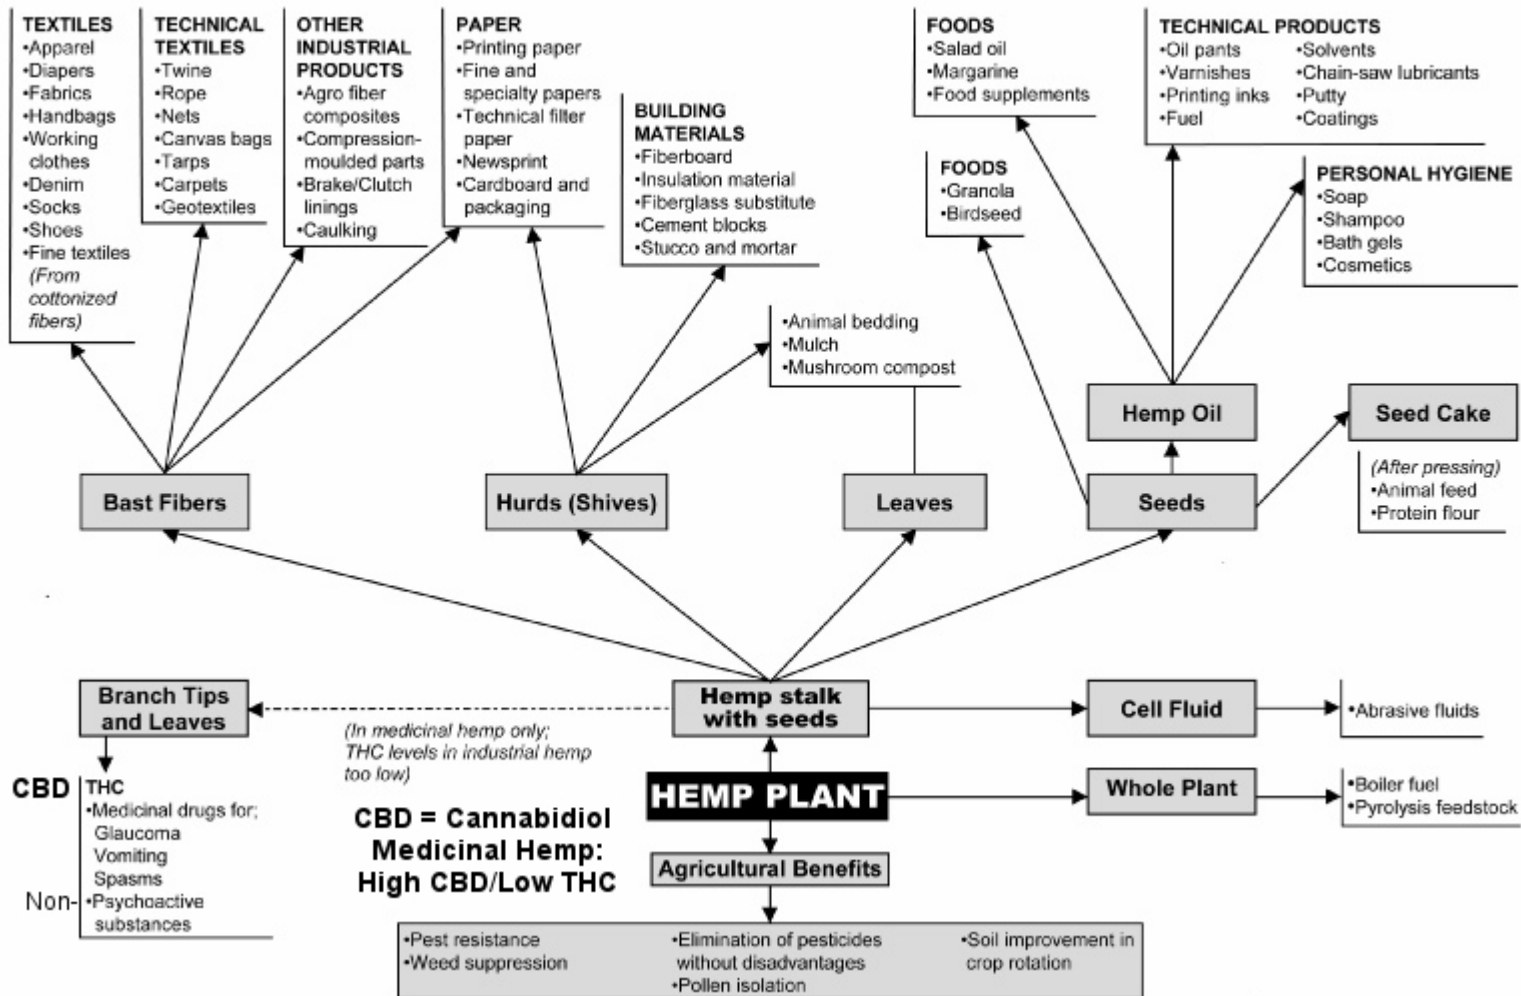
TEXTILES
•Apparel
•Diapers
•Fabrics
•Handbags
•Working clothes
•Denim
•Socks
•Shoes
•Fine textiles (From cottonized fibers)

TECHNICAL TEXTILES
•Twine
•Rope
•Nets
•Canvas bags
•Tarps
•Carpets
•Geotextiles

OTHER INDUSTRIAL PRODUCTS
•Agro fiber composites
•Compression-moulded parts
•Brake/Clutch linings
•Caulking

PAPER
•Printing paper
•Fine and specialty papers
•Technical filter paper
•Newsprint
•Cardboard and packaging

BUILDING MATERIALS
•Fiberboard
•Insulation material
•Fiberglass substitute
•Cement blocks
•Stucco and mortar

•Animal bedding
•Mulch
•Mushroom compost

FOODS
•Salad oil
•Margarine
•Food supplements

TECHNICAL PRODUCTS
•Oil pants
•Varnishes
•Printing inks
•Fuel
•Solvents
•Chain-saw lubricants
•Putty
•Coatings

FOODS
•Granola
•Birdseed

PERSONAL HYGIENE
•Soap
•Shampoo
•Bath gels
•Cosmetics

Hemp Oil

Seed Cake

(After pressing)
•Animal feed
•Protein flour

Bast Fibers

Hurds (Shives)

Leaves

Seeds

Branch Tips and Leaves

Hemp stalk with seeds

Cell Fluid

•Abrasive fluids

(In medicinal hemp only; THC levels in industrial hemp too low)

CBD
Non-

THC
•Medicinal drugs for; Glaucoma Vomiting Spasms
•Psychoactive substances

CBD = Cannabidiol
Medicinal Hemp:
High CBD/Low THC

HEMP PLANT

Whole Plant

•Boiler fuel
•Pyrolysis feedstock

Agricultural Benefits

•Pest resistance
•Weed suppression
•Elimination of pesticides without disadvantages
•Pollen isolation
•Soil improvement in crop rotation